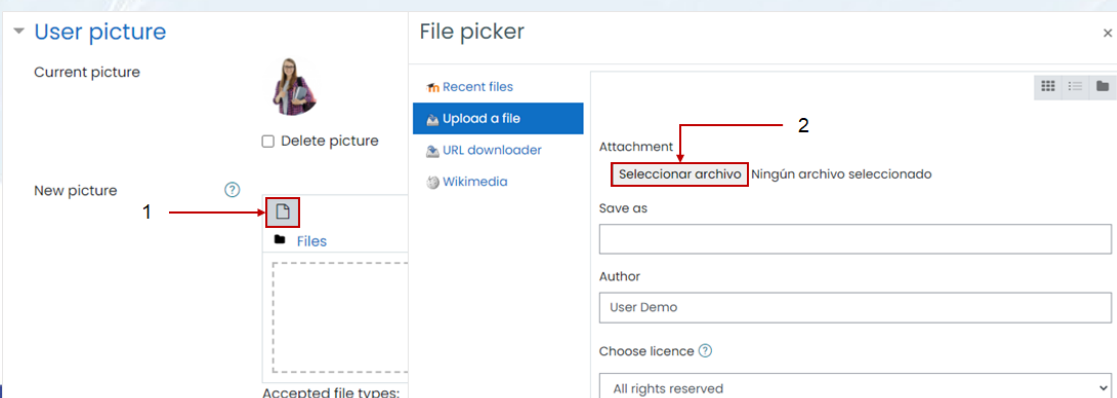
User picture

Current picture

Delete picture

New picture

1

Files

Accepted file types:

File picker

×

Recent files

Upload a file

URL downloader

Wikimedia

2

Attachment

Seleccionar archivo Ningún archivo seleccionado

Save as

Author

User Demo

Choose licence

All rights reserved